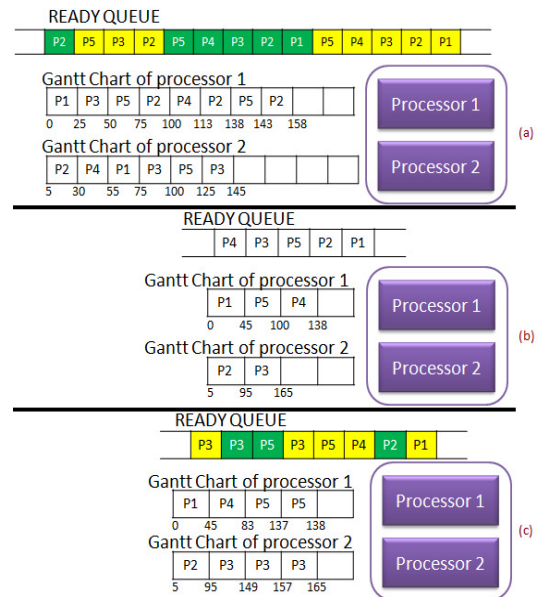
READY QUEUE

| P2 | P5 | P3 | P2 | P5 | P4 | P3 | P2 | P1 | P5 | P4 | P3 | P2 | P1 |
|---|---|---|---|---|---|---|---|---|---|---|---|---|---|

Gantt Chart of processor 1

| P1 | P3 | P5 | P2 | P4 | P2 | P5 | P2 | | |
|---|---|---|---|---|---|---|---|---|---|

0 25 50 75 100 113 138 143 158

Gantt Chart of processor 2

| P2 | P4 | P1 | P3 | P5 | P3 | | | | |
|---|---|---|---|---|---|---|---|---|---|

5 30 55 75 100 125 145

Processor 1

Processor 2

(a)

READY QUEUE

| P4 | P3 | P5 | P2 | P1 |
|---|---|---|---|---|

Gantt Chart of processor 1

| P1 | P5 | P4 | |
|---|---|---|---|

0 45 100 138

Gantt Chart of processor 2

| P2 | P3 | | |
|---|---|---|---|

5 95 165

Processor 1

Processor 2

(b)

READY QUEUE

| P3 | P3 | P5 | P3 | P5 | P4 | P2 | P1 |
|---|---|---|---|---|---|---|---|

Gantt Chart of processor 1

| P1 | P4 | P5 | P5 | |
|---|---|---|---|---|

0 45 83 137 138

Gantt Chart of processor 2

| P2 | P3 | P3 | P3 | |
|---|---|---|---|---|

5 95 149 157 165

Processor 1

Processor 2

(c)